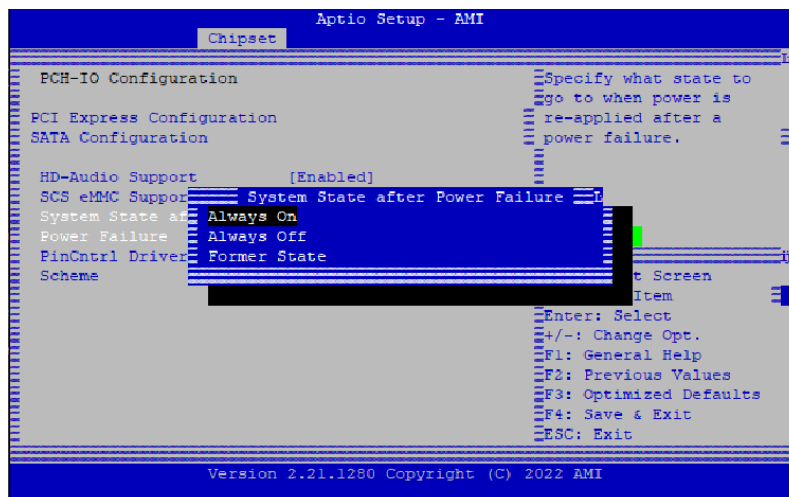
Aptio Setup - AMI
Chipset

PCH-IO Configuration

PCI Express Configuration
SATA Configuration

HD-Audio Support [Enabled]
SCS eMMC Suppor
System State af
Power Failure
PinCntrl Driver
Scheme

System State after Power Failure
Always On
Always Off
Former State

Specify what state to go to when power is re-applied after a power failure.

t Screen
Item
Enter: Select
+/-: Change Opt.
F1: General Help
F2: Previous Values
F3: Optimized Defaults
F4: Save & Exit
ESC: Exit

Version 2.21.1280 Copyright (C) 2022 AMI